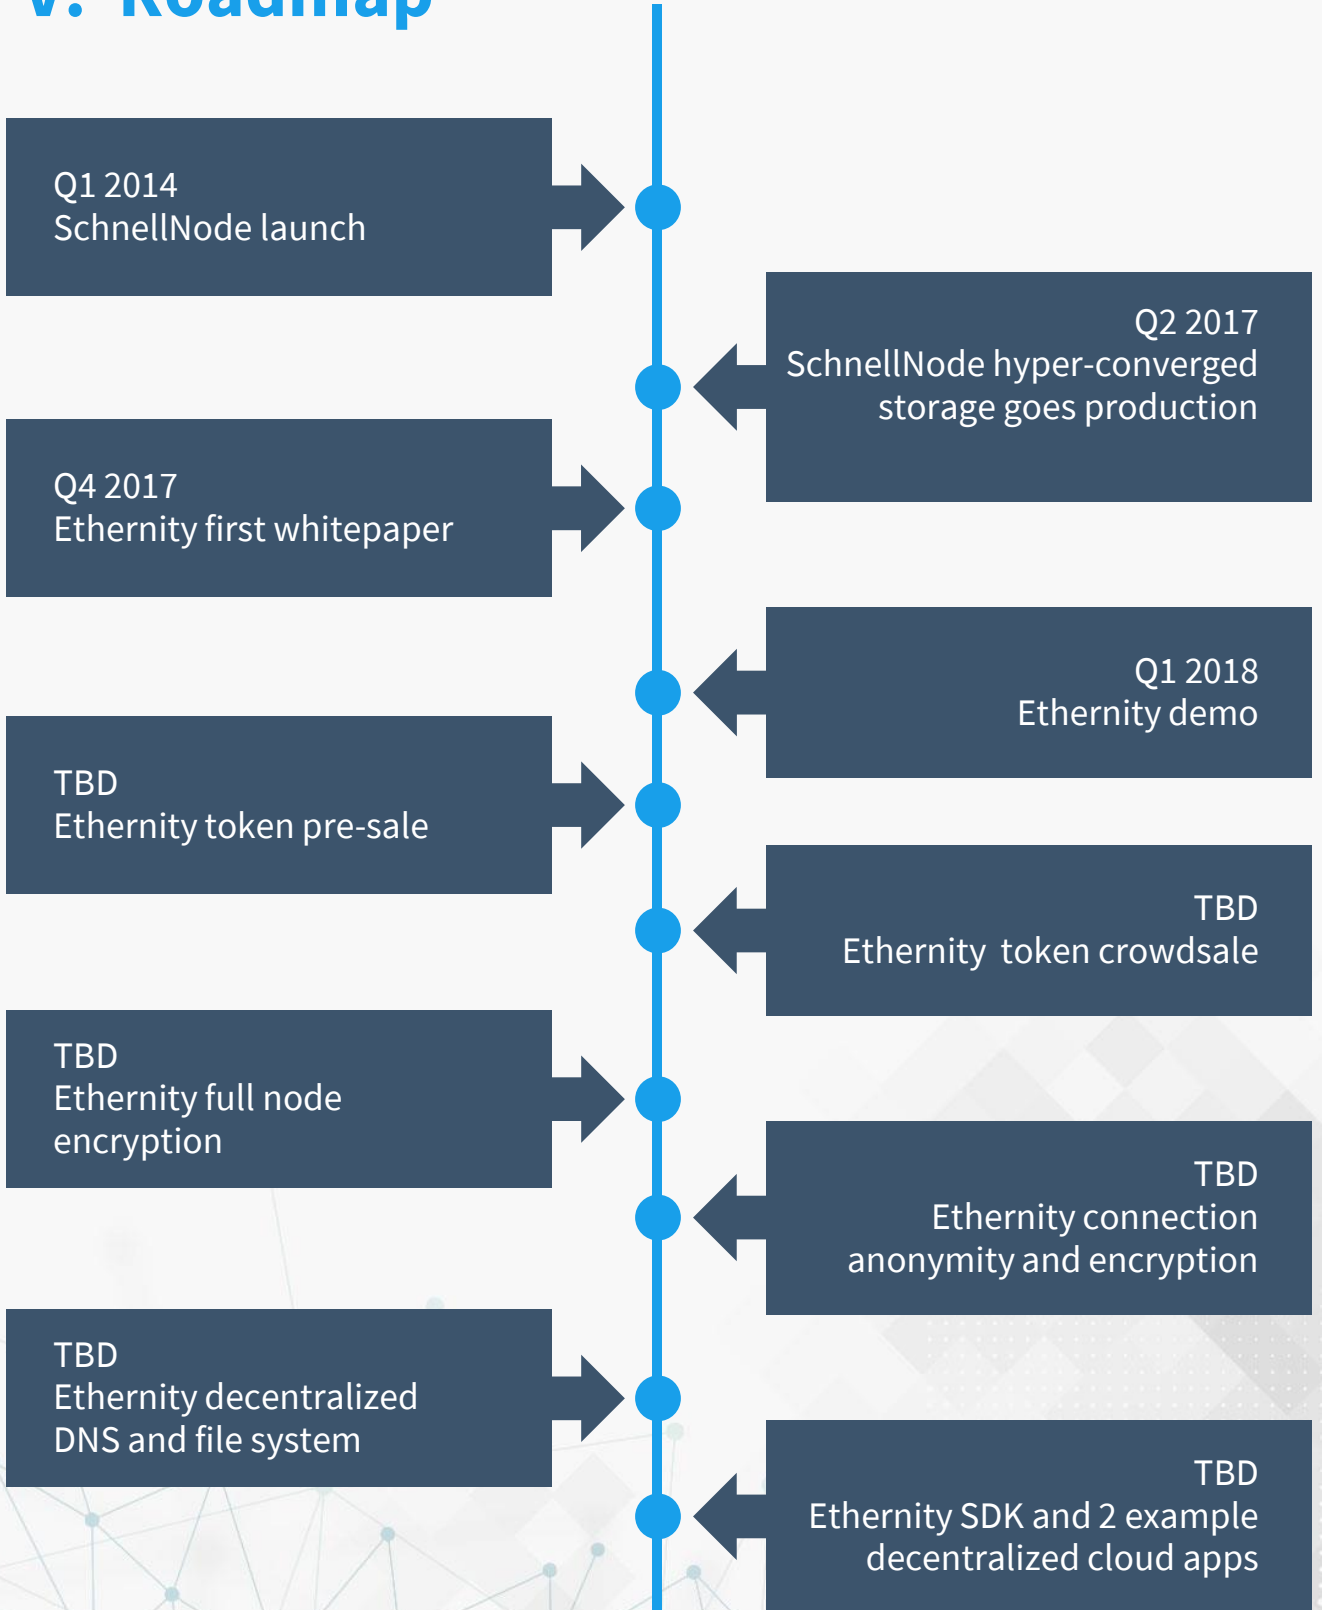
V. Roadmap

Q1 2014
SchnellNode launch

Q2 2017
SchnellNode hyper-converged storage goes production

Q4 2017
Ethernity first whitepaper

Q1 2018
Ethernity demo

TBD
Ethernity token pre-sale

TBD
Ethernity token crowdsale

TBD
Ethernity full node encryption

TBD
Ethernity connection anonymity and encryption

TBD
Ethernity decentralized DNS and file system

TBD
Ethernity SDK and 2 example decentralized cloud apps